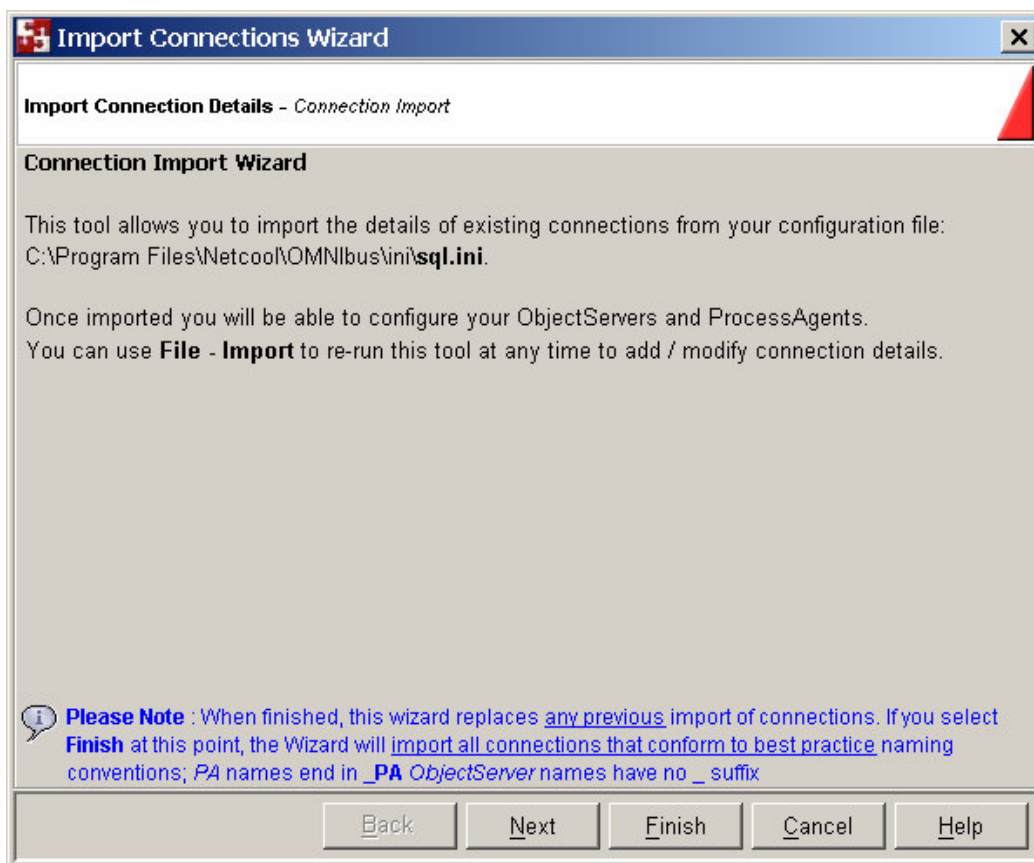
Import Connections Wizard

Import Connection Details - Connection Import

Connection Import Wizard

This tool allows you to import the details of existing connections from your configuration file: C:\Program Files\Netcool\OMNIbus\ini\sql.ini.

Once imported you will be able to configure your ObjectServers and ProcessAgents.
You can use File - Import to re-run this tool at any time to add / modify connection details.

Please Note : When finished, this wizard replaces any previous import of connections. If you select Finish at this point, the Wizard will import all connections that conform to best practice naming conventions; PA names end in _PA ObjectServer names have no _ suffix

Back Next Finish Cancel Help